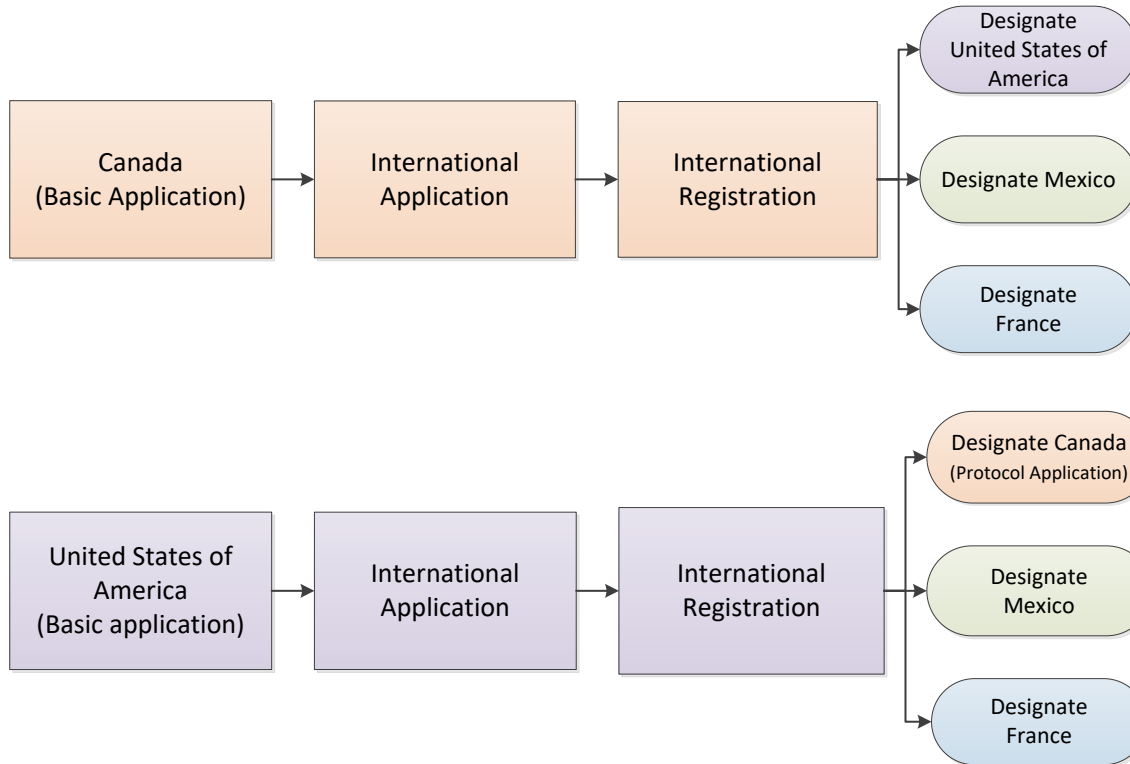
Canada
(Basic Application)

International Application

International Registration

Designate United States of America

Designate Mexico

Designate France

United States of America
(Basic application)

International Application

International Registration

Designate Canada
(Protocol Application)

Designate Mexico

Designate France